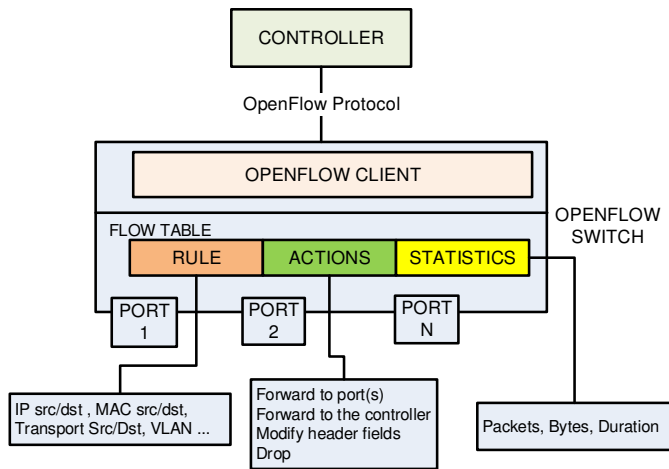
CONTROLLER

OpenFlow Protocol

OPENFLOW CLIENT

FLOW TABLE

OPENFLOW SWITCH

RULE

ACTIONS

STATISTICS

PORT 1

PORT 2

PORT N

IP src/dst , MAC src/dst, Transport Src/Dst, VLAN ...

Forward to port(s)
Forward to the controller
Modify header fields
Drop

Packets, Bytes, Duration